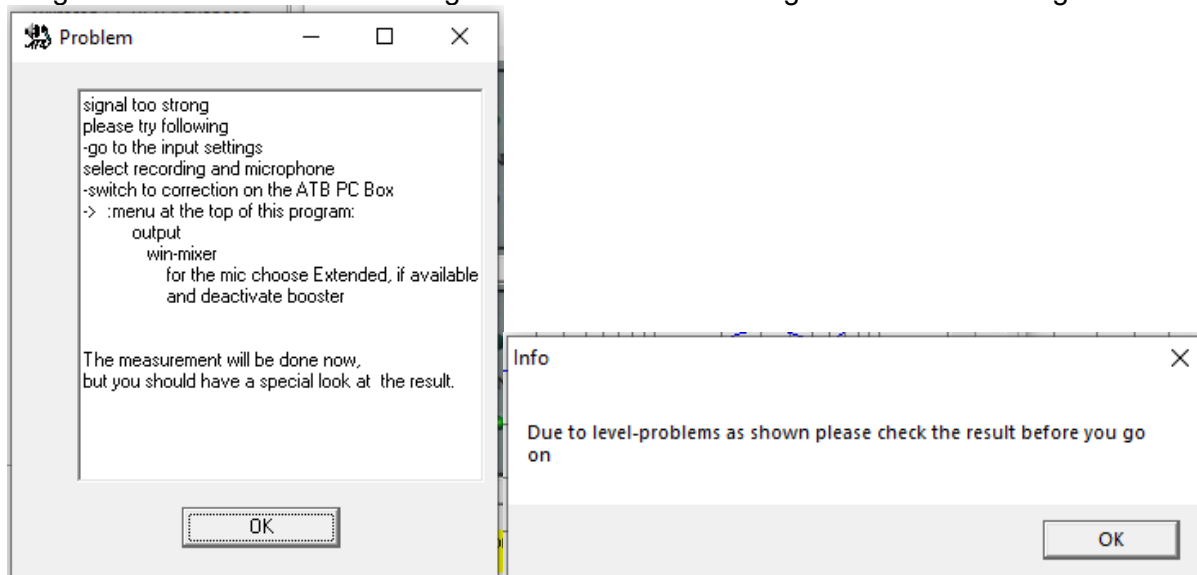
Problem

signal too strong
please try following
-go to the input settings
select recording and microphone
-switch to correction on the ATB PC Box
-> :menu at the top of this program:
output
win-mixer
for the mic choose Extended, if available
and deactivate booster

The measurement will be done now,
but you should have a special look at the result.

OK

Info

Due to level-problems as shown please check the result before you go on

OK